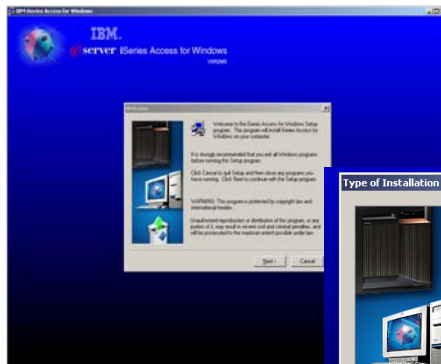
IBM iSeries Access for Windows

IBM.

eserver iSeries Access for Windows

V5R2M0

Welcome

Welcome to the iSeries Access for Windows Setup program. This program will install iSeries Access for Windows on your computer.

It is strongly recommended that you exit all Windows programs before running this Setup program.

Click Cancel to quit Setup and then close any programs you have running. Click Next to continue with the Setup program.

WARNING: This program is protected by copyright law and international treaties.

Unauthorized reproduction or distribution of this program, or any portion of it, may result in severe civil and criminal penalties, and will be prosecuted to the maximum extent possible under law.

Next >

Cancel

Type of Installation